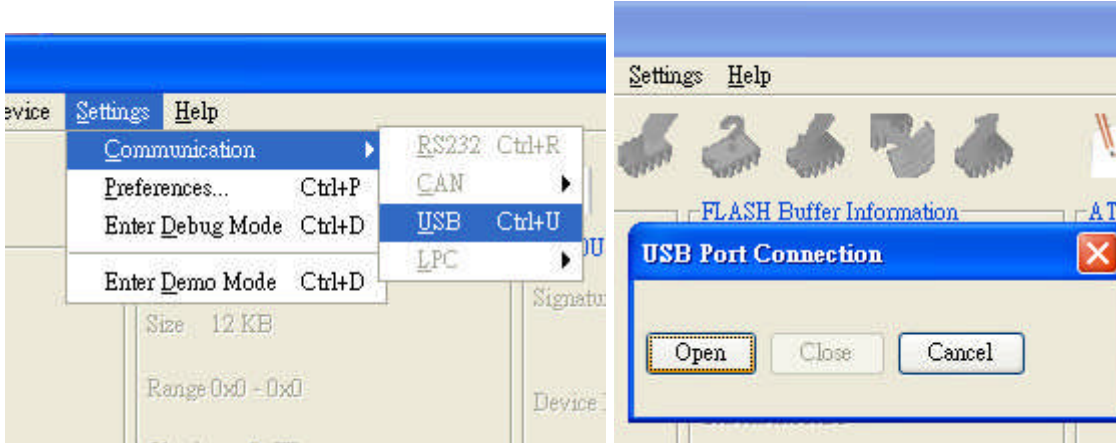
evice Settings Help

Communication ▸
Preferences... Ctrl+P
Enter Debug Mode Ctrl+D
Enter Demo Mode Ctrl+D

RS232 Ctrl+R
CAN ▸
USB Ctrl+U
LPC ▸

0U
Signatu
Size 12 KB
Range 0x0 - 0x0
Device I

Settings Help

FLASH Buffer Information
AT

USB Port Connection

Open Close Cancel